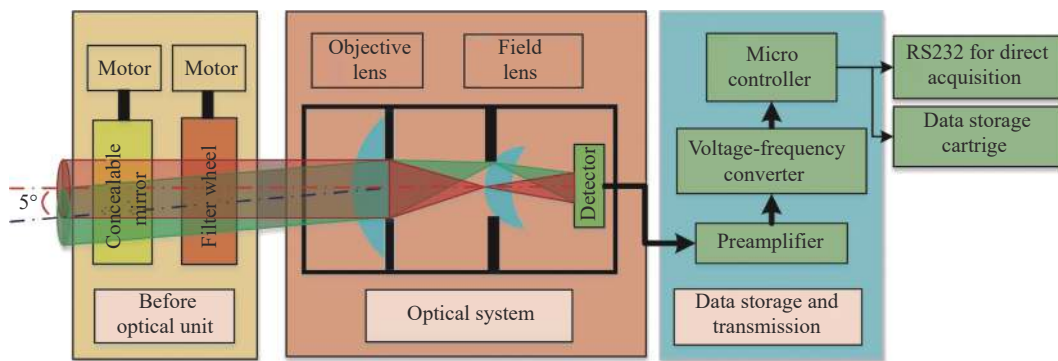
5°

Motor

Motor

Concealable mirror

Filter wheel

Before optical unit

Objective lens

Field lens

Detector

Optical system

Micro controller

Voltage-frequency converter

Preamplifier

Data storage and transmission

RS232 for direct acquisition

Data storage cartrige